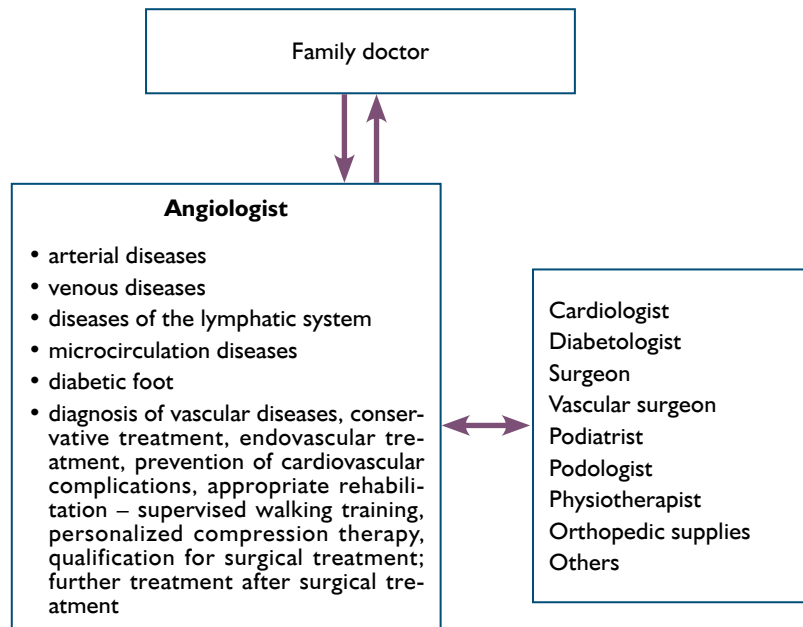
Family doctor

**Angiologist**

- arterial diseases
- venous diseases
- diseases of the lymphatic system
- microcirculation diseases
- diabetic foot
- diagnosis of vascular diseases, conservative treatment, endovascular treatment, prevention of cardiovascular complications, appropriate rehabilitation – supervised walking training, personalized compression therapy, qualification for surgical treatment; further treatment after surgical treatment

Cardiologist
Diabetologist
Surgeon
Vascular surgeon
Podiatrist
Podologist
Physiotherapist
Orthopedic supplies
Others